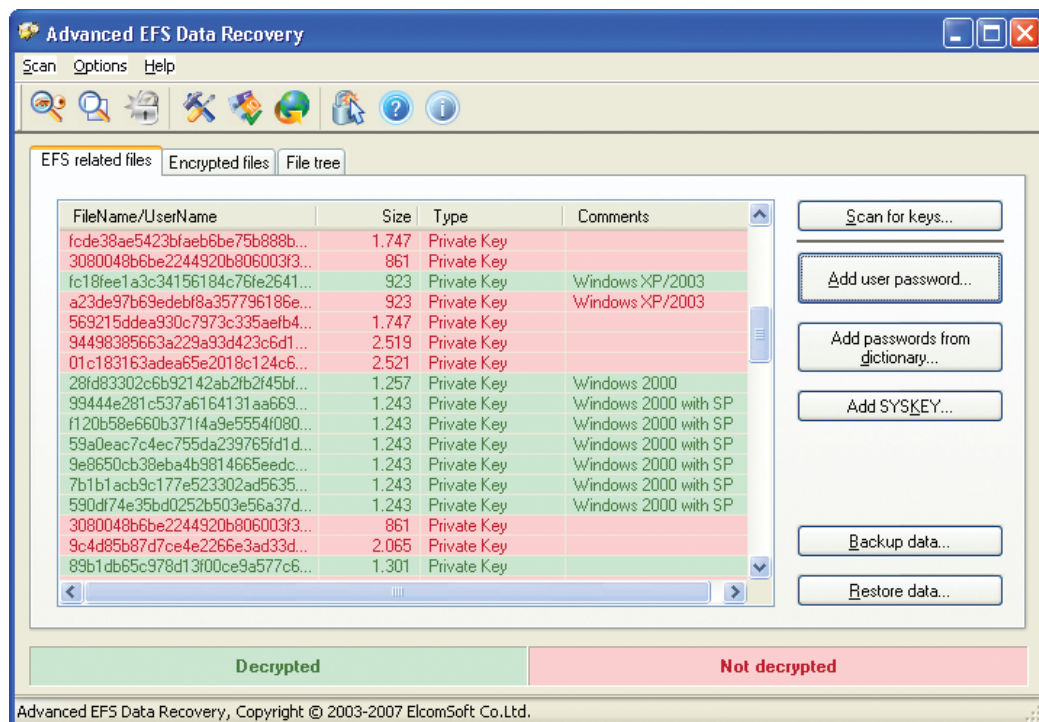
Advanced EFS Data Recovery

Scan Options Help

EFS related files | Encrypted files | File tree

| FileName/UserName | Size | Type | Comments |
|---|---|---|---|
| fcde38ae5423bfaeb6be75b888b... | 1.747 | Private Key | |
| 3080048b6be2244920b806003f3... | 861 | Private Key | |
| fc18fee1a3c34156184c76fe2641... | 923 | Private Key | Windows XP/2003 |
| a23de97b69edebf8a357796186e... | 923 | Private Key | Windows XP/2003 |
| 569215ddea930c7973c335aefb4... | 1.747 | Private Key | |
| 94498385663a229a93d423c6d1... | 2.519 | Private Key | |
| 01c183163adea65e2018c124c6... | 2.521 | Private Key | |
| 28fd83302c6b92142ab2fb2f45bf... | 1.257 | Private Key | Windows 2000 |
| 99444e281c537a6164131aa669... | 1.243 | Private Key | Windows 2000 with SP |
| f120b58e660b371f4a9e5554f080... | 1.243 | Private Key | Windows 2000 with SP |
| 59a0eac7c4ec755da239765fd1d... | 1.243 | Private Key | Windows 2000 with SP |
| 9e8650cb38eba4b9814665eedc... | 1.243 | Private Key | Windows 2000 with SP |
| 7b1b1acb9c177e523302ad5635... | 1.243 | Private Key | Windows 2000 with SP |
| 590df74e35bd0252b503e56a37d... | 1.243 | Private Key | Windows 2000 with SP |
| 3080048b6be2244920b806003f3... | 861 | Private Key | |
| 9c4d85b87d7ce4e2266e3ad33d... | 2.065 | Private Key | |
| 89b1db65c978d13f00ce9a577c6... | 1.301 | Private Key | |

Scan for keys...

Add user password...

Add passwords from dictionary...

Add SYSKEY...

Backup data...

Restore data...

Decrypted

Not decrypted

Advanced EFS Data Recovery, Copyright © 2003-2007 ElcomSoft Co.Ltd.